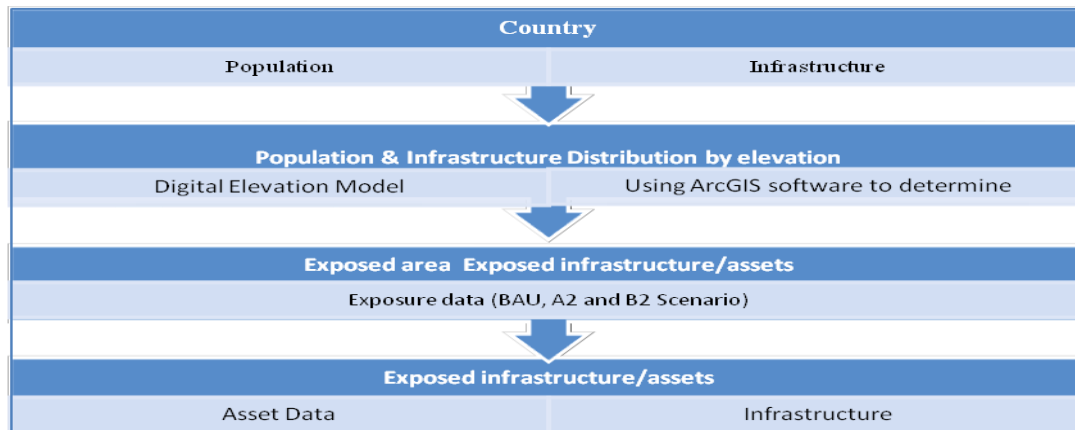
Country

| Population | Infrastructure |
|---|---|

Population & Infrastructure Distribution by elevation

| Digital Elevation Model | Using ArcGIS software to determine |
|---|---|

Exposed area Exposed infrastructure/assets

Exposure data (BAU, A2 and B2 Scenario)

Exposed infrastructure/assets

| Asset Data | Infrastructure |
|---|---|